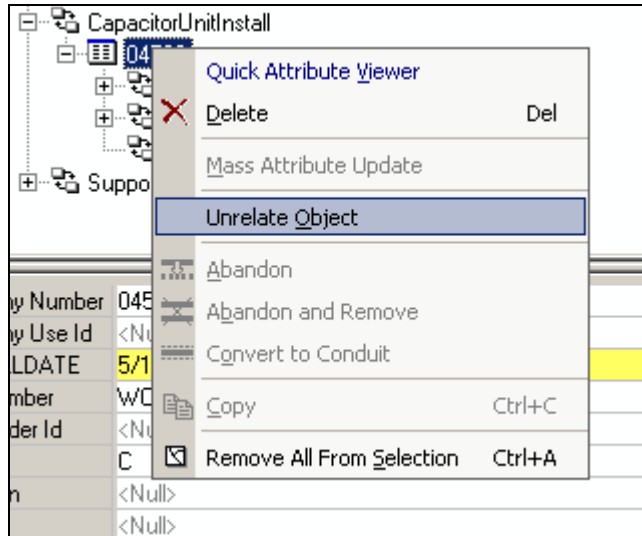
CapacitorUnitInstall

04

Suppo

Quick Attribute Viewer

Delete Del

Mass Attribute Update

Unrelate Object

Abandon

Abandon and Remove

Convert to Conduit

Copy Ctrl+C

Remove All From Selection Ctrl+A

y Number 045

y Use Id <Nu

LDATE 5/1

mber WO

der Id <Nu

C

n <Null>

<Null>